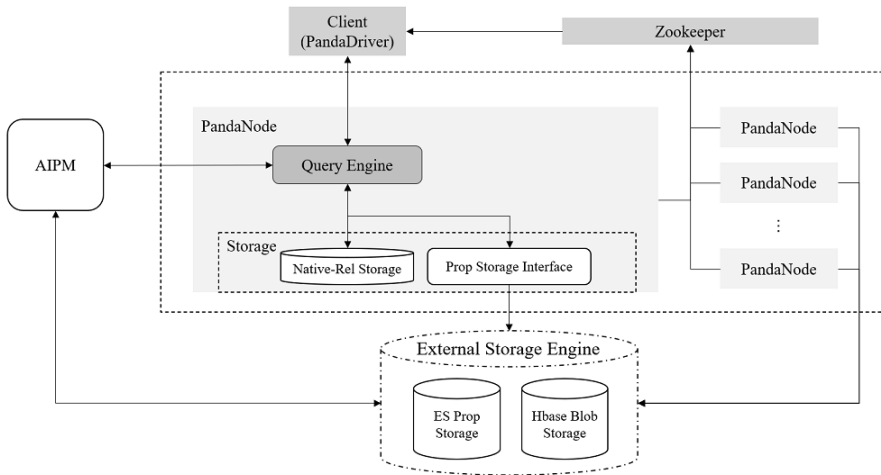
Client (PandaDriver)

Zookeeper

AIPM

PandaNode

Query Engine

Storage

Native-Rel Storage

Prop Storage Interface

PandaNode

PandaNode

⋮

PandaNode

External Storage Engine

ES Prop Storage

Hbase Blob Storage